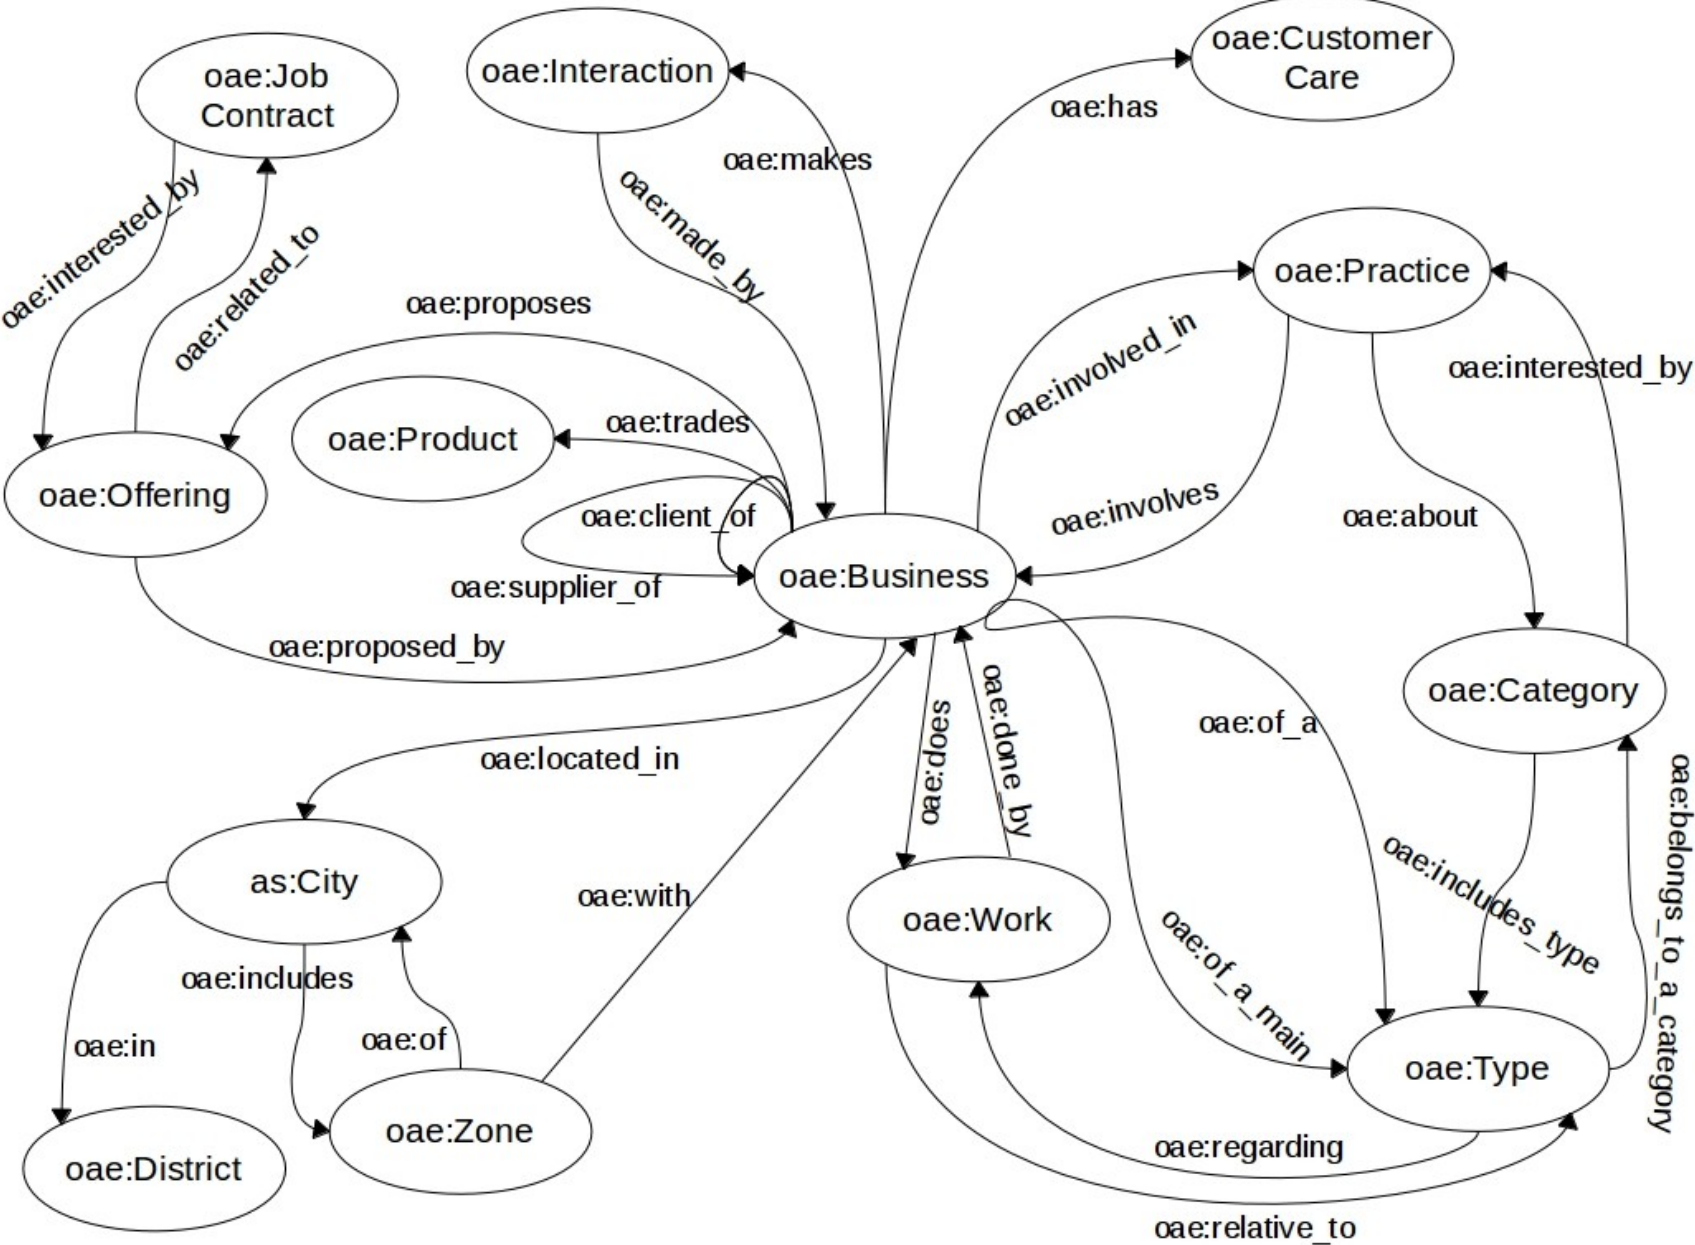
oae:Job Contract
oae:Interaction
oae:Customer Care
oae:has
oae:makes
oae:made_by
oae:interested_by
oae:related_to
oae:proposes
oae:Practice
oae:involved_in
oae:interested_by
oae:Product
oae:trades
oae:Offering
oae:client_of
oae:involves
oae:about
oae:supplier_of
oae:Business
oae:proposed_by
oae:Category
oae:does
oae:done_by
oae:of_a
oae:located_in
oae:belongs_to_a_category
as:City
oae:includes_type
oae:with
oae:Work
oae:includes
oae:of_a_main
oae:in
oae:of
oae:Type
oae:Zone
oae:District
oae:regarding
oae:relative_to